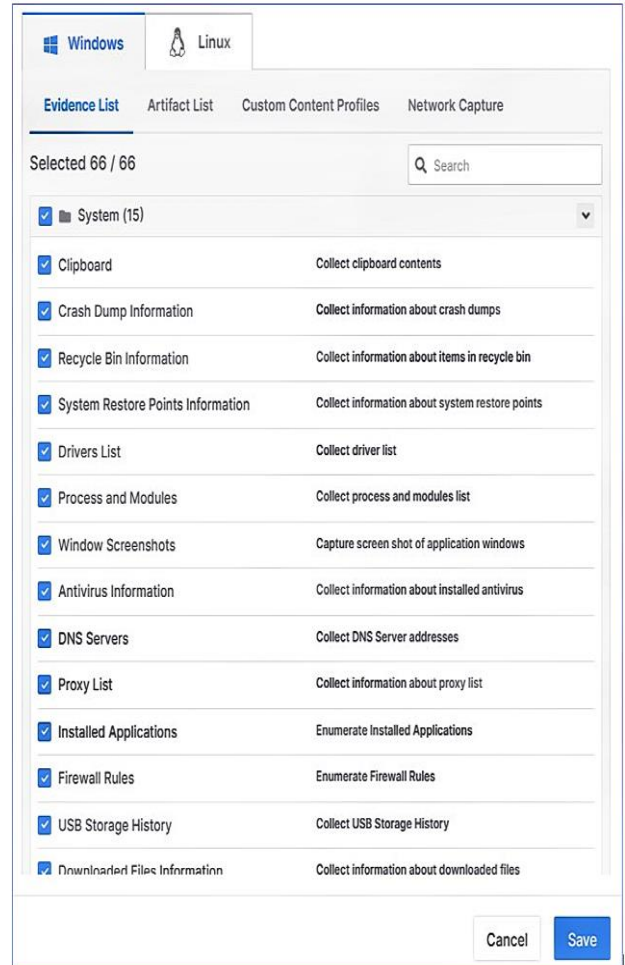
Windows Linux

Evidence List Artifact List Custom Content Profiles Network Capture

Selected 66 / 66

Search

System (15)

| | |
|---|---|
| Clipboard | Collect clipboard contents |
| Crash Dump Information | Collect information about crash dumps |
| Recycle Bin Information | Collect information about items in recycle bin |
| System Restore Points Information | Collect information about system restore points |
| Drivers List | Collect driver list |
| Process and Modules | Collect process and modules list |
| Window Screenshots | Capture screen shot of application windows |
| Antivirus Information | Collect information about installed antivirus |
| DNS Servers | Collect DNS Server addresses |
| Proxy List | Collect information about proxy list |
| Installed Applications | Enumerate Installed Applications |
| Firewall Rules | Enumerate Firewall Rules |
| USB Storage History | Collect USB Storage History |
| Downloaded Files Information | Collect information about downloaded files |

Cancel Save